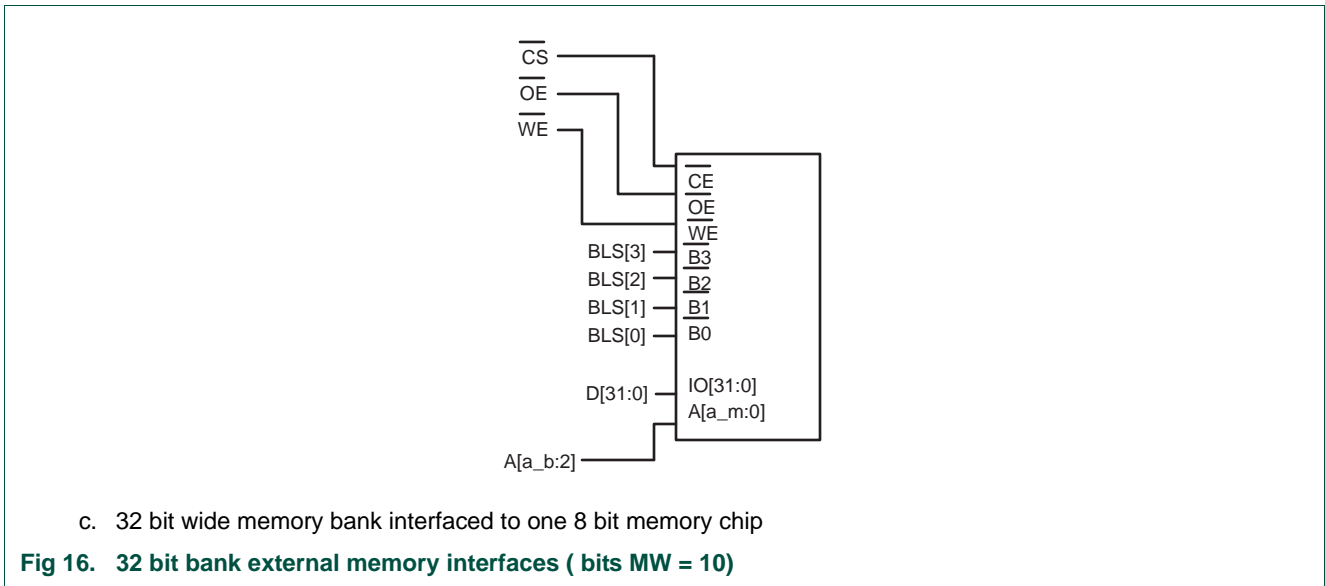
$\overline{CS}$
$\overline{OE}$
$\overline{WE}$

$\overline{CE}$
$\overline{OE}$
$\overline{WE}$
BLS[3] $\overline{B3}$
BLS[2] $\overline{B2}$
BLS[1] $\overline{B1}$
BLS[0] $\overline{B0}$

D[31:0] IO[31:0]
A[a_m:0]

A[a_b:2]

c. 32 bit wide memory bank interfaced to one 8 bit memory chip

Fig 16. 32 bit bank external memory interfaces ( bits MW = 10)